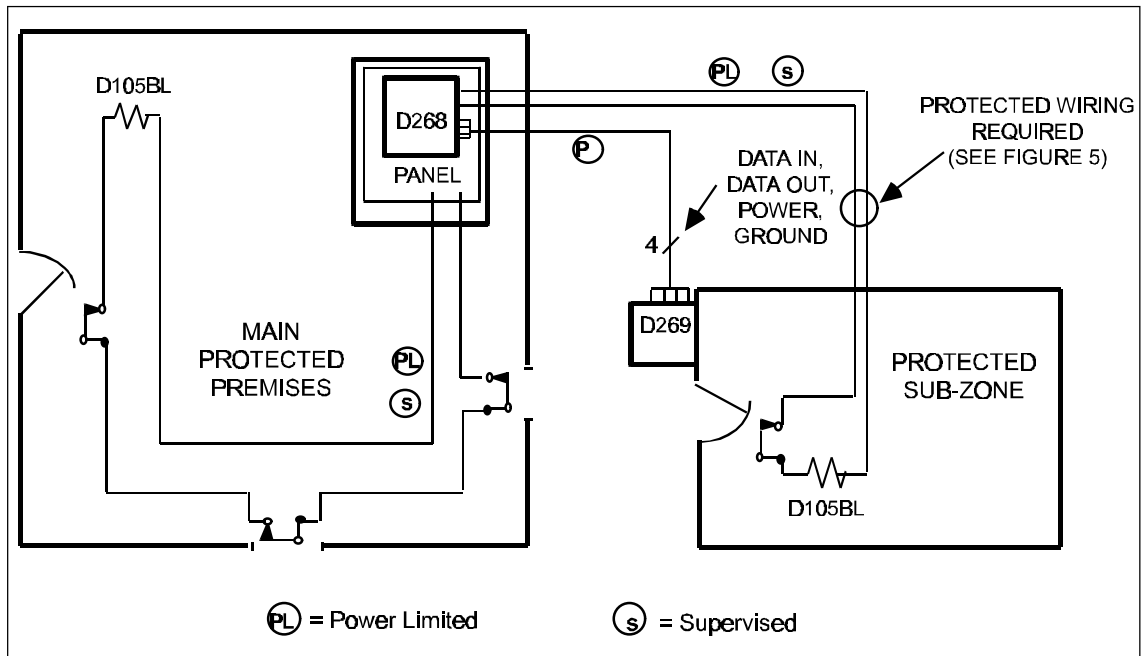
D105BL

D268

PANEL

PL S

P

PROTECTED WIRING REQUIRED (SEE FIGURE 5)

DATA IN, DATA OUT, POWER, GROUND

4

D269

MAIN PROTECTED PREMISES

PL

S

PROTECTED SUB-ZONE

D105BL

PL = Power Limited

S = Supervised